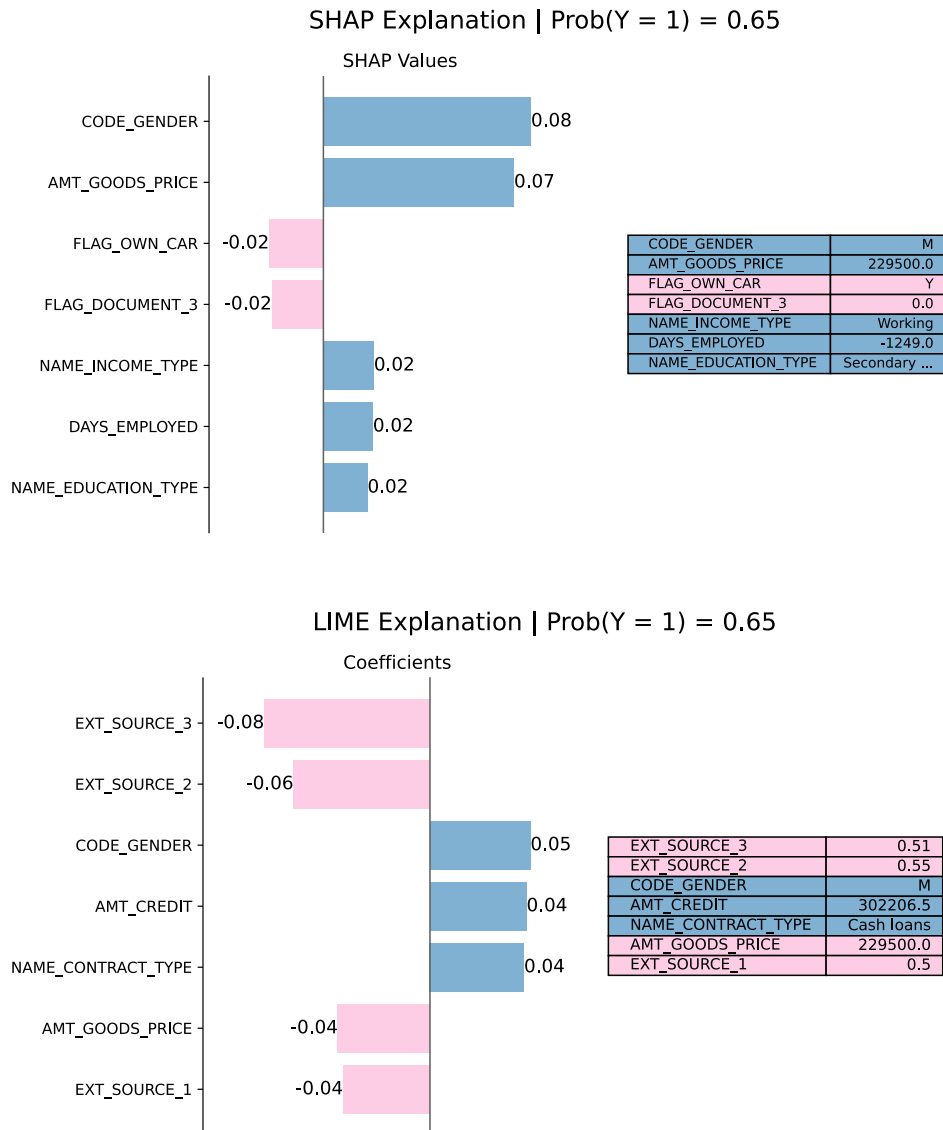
SHAP Explanation | Prob(Y = 1) = 0.65

SHAP Values

CODE_GENDER 0.08
AMT_GOODS_PRICE 0.07
FLAG_OWN_CAR -0.02
FLAG_DOCUMENT_3 -0.02
NAME_INCOME_TYPE 0.02
DAYS_EMPLOYED 0.02
NAME_EDUCATION_TYPE 0.02

| CODE_GENDER | M |
|---|---|
| AMT_GOODS_PRICE | 229500.0 |
| FLAG_OWN_CAR | Y |
| FLAG_DOCUMENT_3 | 0.0 |
| NAME_INCOME_TYPE | Working |
| DAYS_EMPLOYED | -1249.0 |
| NAME_EDUCATION_TYPE | Secondary ... |

LIME Explanation | Prob(Y = 1) = 0.65

Coefficients

EXT_SOURCE_3 -0.08
EXT_SOURCE_2 -0.06
CODE_GENDER 0.05
AMT_CREDIT 0.04
NAME_CONTRACT_TYPE 0.04
AMT_GOODS_PRICE -0.04
EXT_SOURCE_1 -0.04

| EXT_SOURCE_3 | 0.51 |
|---|---|
| EXT_SOURCE_2 | 0.55 |
| CODE_GENDER | M |
| AMT_CREDIT | 302206.5 |
| NAME_CONTRACT_TYPE | Cash loans |
| AMT_GOODS_PRICE | 229500.0 |
| EXT_SOURCE_1 | 0.5 |